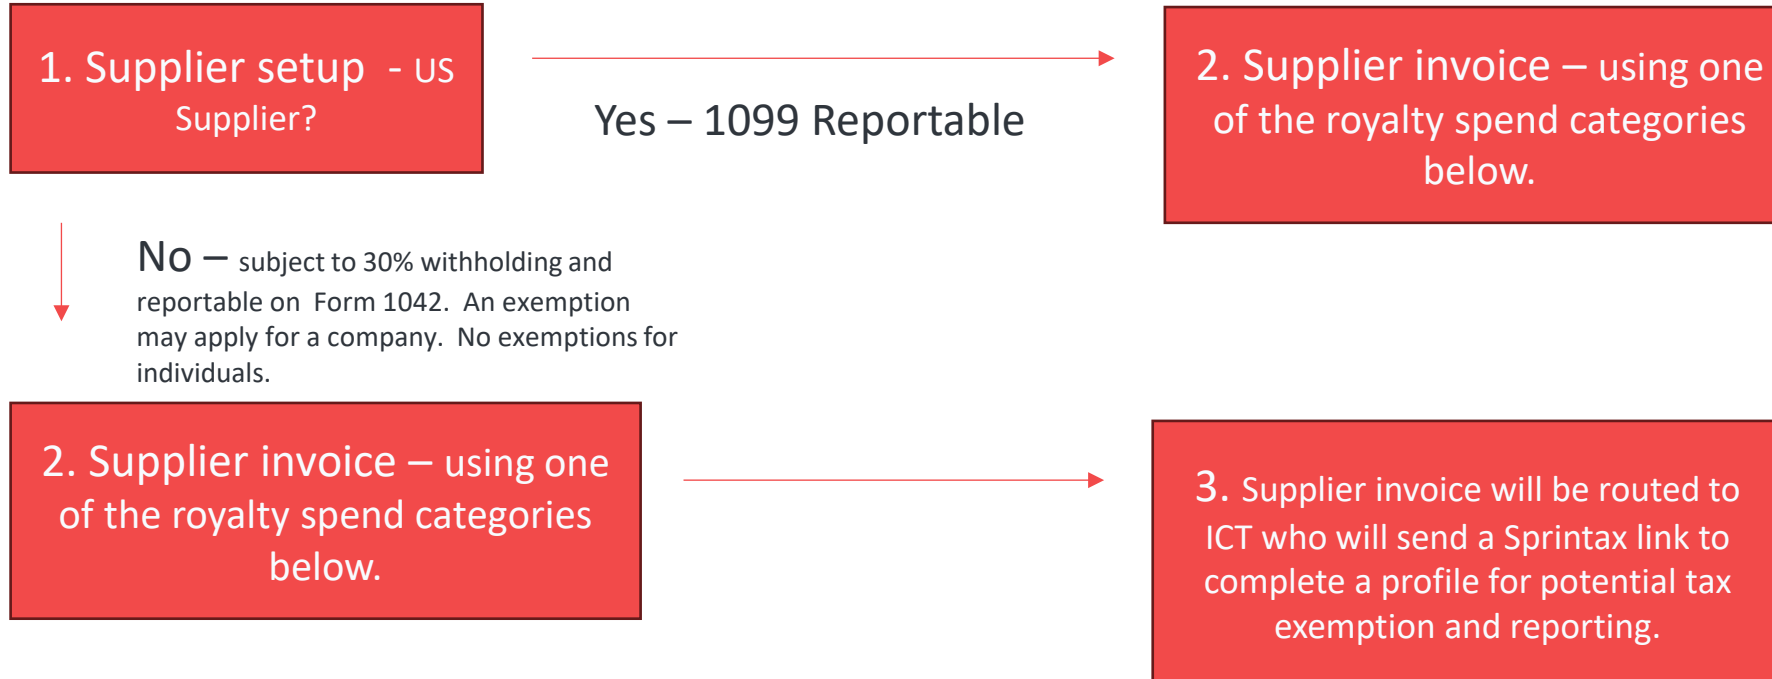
1. Supplier setup - US Supplier?

Yes – 1099 Reportable

2. Supplier invoice – using one of the royalty spend categories below.

No – subject to 30% withholding and reportable on Form 1042. An exemption may apply for a company. No exemptions for individuals.

2. Supplier invoice – using one of the royalty spend categories below.

3. Supplier invoice will be routed to ICT who will send a Sprintax link to complete a profile for potential tax exemption and reporting.